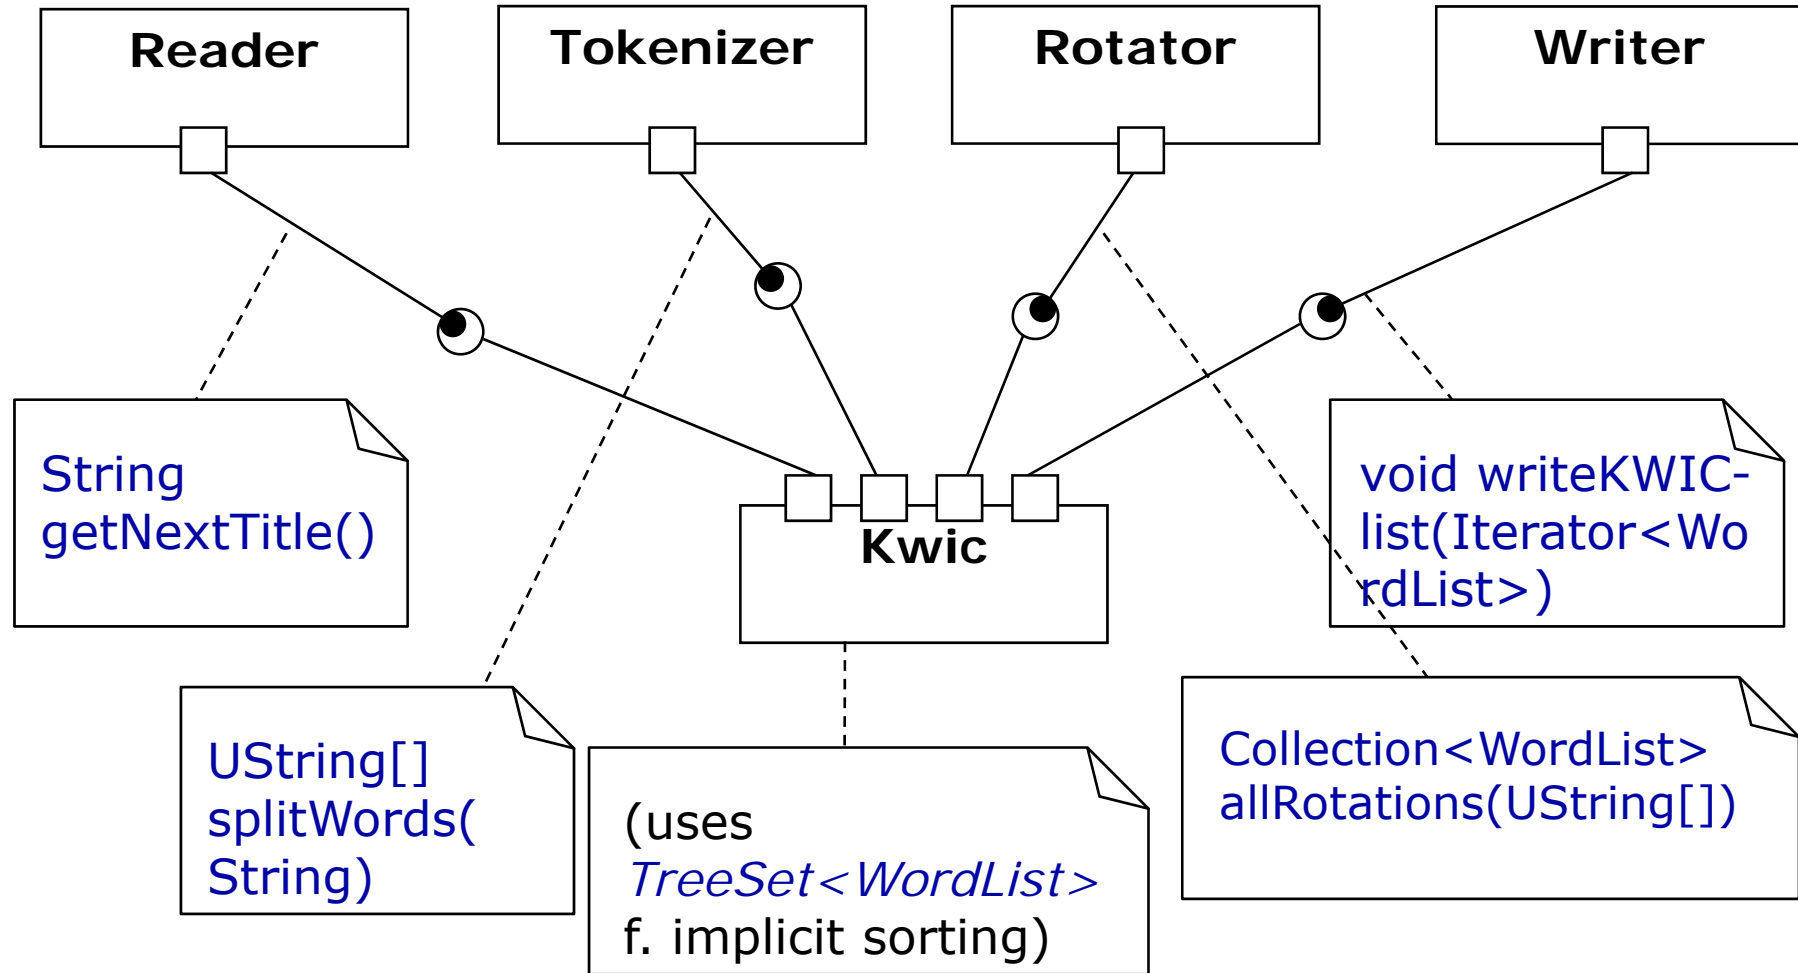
Reader

Tokenizer

Rotator

Writer

String getNextTitle()

void writeKWIC-list(Iterator<WordList>)

Kwic

UString[] splitWords( String)

(uses *TreeSet<WordList>* f. implicit sorting)

Collection<WordList> allRotations(UString[])